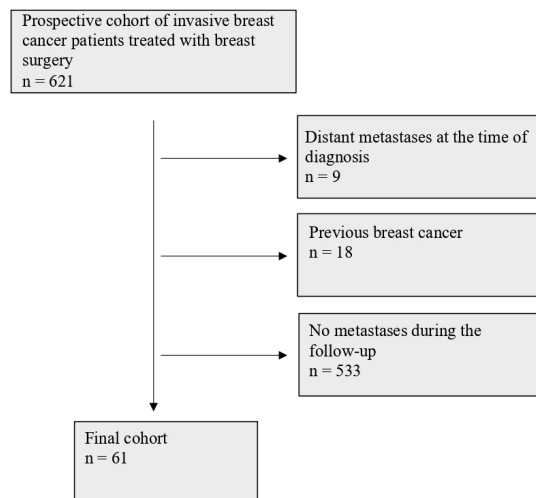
Prospective cohort of invasive breast cancer patients treated with breast surgery
n = 621

Distant metastases at the time of diagnosis
n = 9

Previous breast cancer
n = 18

No metastases during the follow-up
n = 533

Final cohort
n = 61